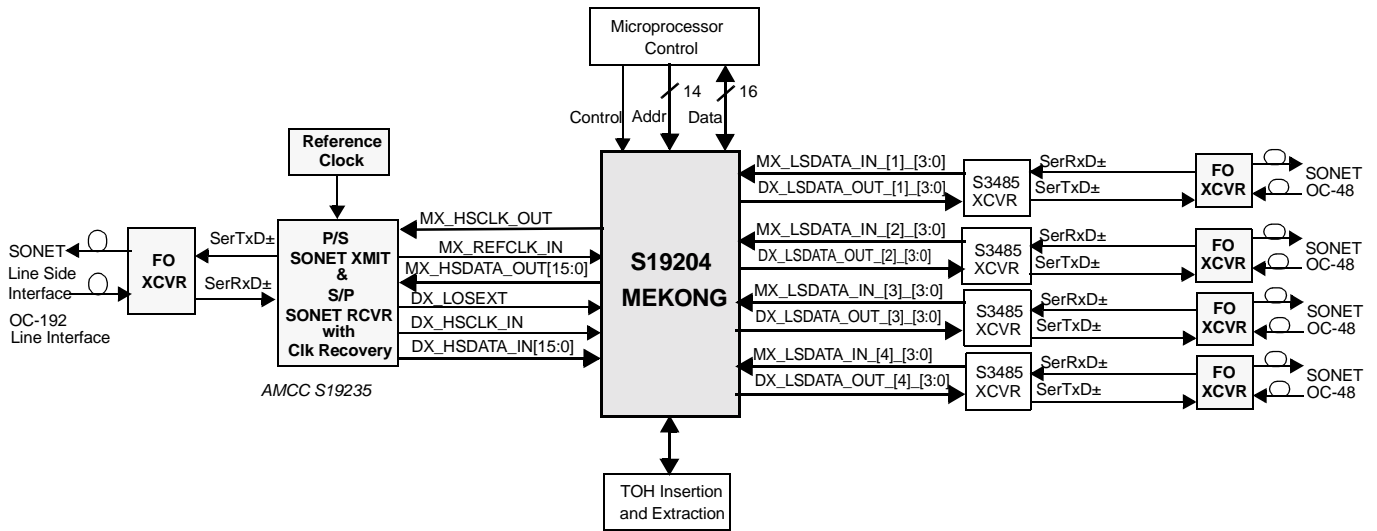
Microprocessor Control

Control

Addr

14

Data

16

Reference Clock

SONET

Line Side Interface

OC-192 Line Interface

FO XCVR

SerTxD±

SerRxD±

P/S SONET XMIT & S/P SONET RCVR with Clk Recovery

AMCC S19235

MX_HSCLK_OUT

MX_REFCLK_IN

MX_HSDATA_OUT[15:0]

DX_LOSEXT

DX_HSCLK_IN

DX_HSDATA_IN[15:0]

S19204 MEKONG

MX_LSDATA_IN_[1]_[3:0]

DX_LSDATA_OUT_[1]_[3:0]

S3485 XCVR

SerRxD±

SerTxD±

FO XCVR

SONET OC-48

MX_LSDATA_IN_[2]_[3:0]

DX_LSDATA_OUT_[2]_[3:0]

S3485 XCVR

SerRxD±

SerTxD±

FO XCVR

SONET OC-48

MX_LSDATA_IN_[3]_[3:0]

DX_LSDATA_OUT_[3]_[3:0]

S3485 XCVR

SerRxD±

SerTxD±

FO XCVR

SONET OC-48

MX_LSDATA_IN_[4]_[3:0]

DX_LSDATA_OUT_[4]_[3:0]

S3485 XCVR

SerRxD±

SerTxD±

FO XCVR

SONET OC-48

TOH Insertion and Extraction